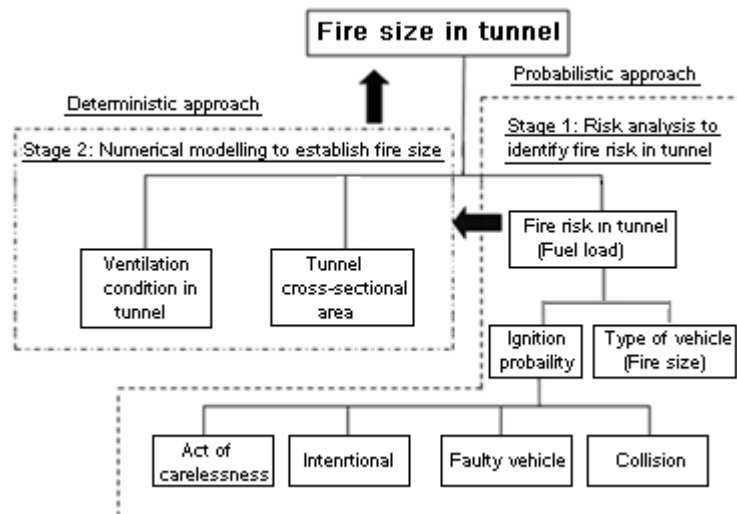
Fire size in tunnel

Probabilistic approach

Deterministic approach

Stage 1: Risk analysis to identify fire risk in tunnel

Stage 2: Numerical modelling to establish fire size

Ventilation condition in tunnel

Tunnel cross-sectional area

Fire risk in tunnel (Fuel load)

Ignition probaility

Type of vehicle (Fire size)

Act of carelessness

Intenrtional

Faulty vehicle

Collision